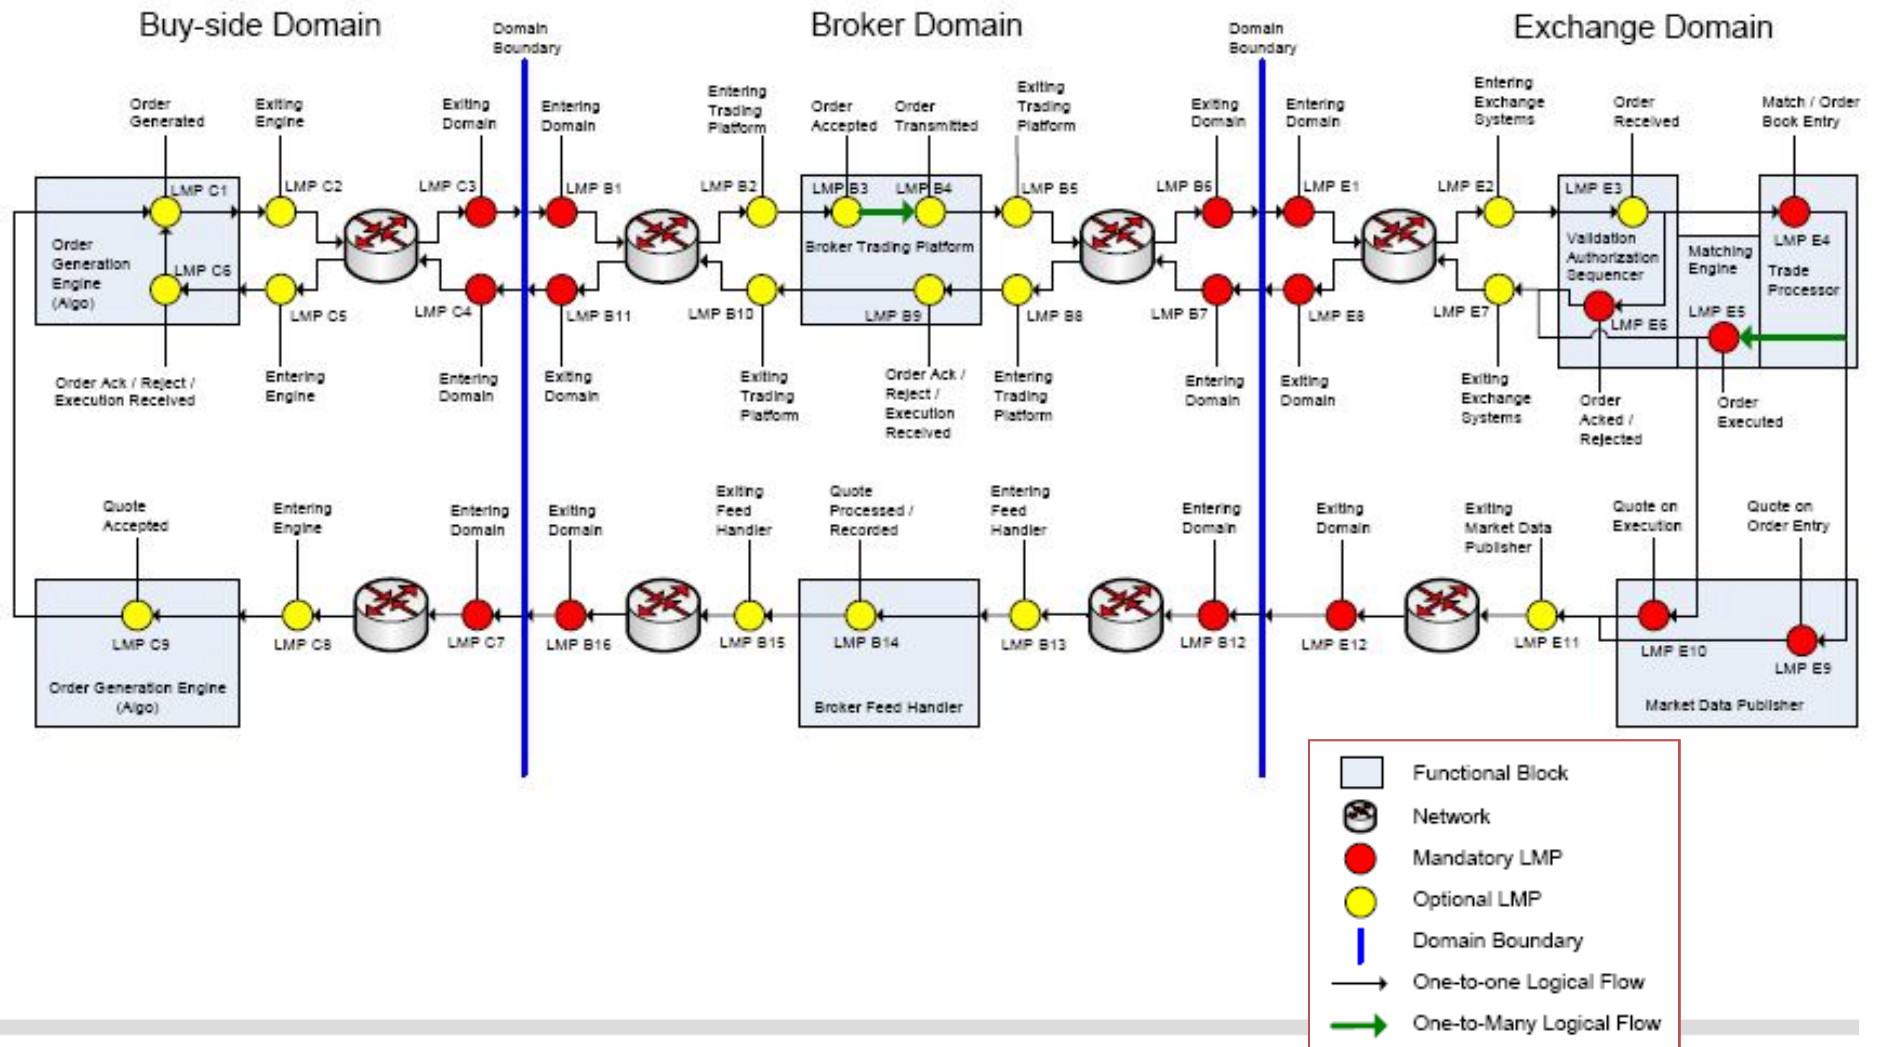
Buy-side Domain

Domain Boundary

Broker Domain

Domain Boundary

Exchange Domain

Order Generated

Exiting Engine

Exiting Domain

Entering Domain

Entering Trading Platform

Order Accepted

Order Transmitted

Exiting Trading Platform

Exiting Domain

Entering Domain

Entering Exchange Systems

Order Received

Match / Order Book Entry

LMP C1

LMP C2

LMP C3

LMP B1

LMP B2

LMP B3

LMP B4

LMP B5

LMP B6

LMP E1

LMP E2

LMP E3

LMP E4

Order Generation Engine (Algo)

LMP C6

Broker Trading Platform

Validation Authorization Sequencer

Matching Engine

Trade Processor

LMP C5

LMP C4

LMP B11

LMP B10

LMP B9

LMP B8

LMP B7

LMP E8

LMP E7

LMP E6

LMP E5

Order Ack / Reject / Execution Received

Entering Engine

Entering Domain

Exiting Domain

Exiting Trading Platform

Order Ack / Reject / Execution Received

Entering Trading Platform

Entering Domain

Exiting Domain

Exiting Exchange Systems

Order Acked / Rejected

Order Executed

Quote Accepted

Entering Engine

Entering Domain

Exiting Domain

Exiting Feed Handler

Quote Processed / Recorded

Entering Feed Handler

Entering Domain

Exiting Domain

Exiting Market Data Publisher

Quote on Execution

Quote on Order Entry

LMP C9

LMP C8

LMP C7

LMP B16

LMP B15

LMP B14

LMP B13

LMP B12

LMP E12

LMP E11

LMP E10

LMP E9

Order Generation Engine (Algo)

Broker Feed Handler

Market Data Publisher

Functional Block

Network

Mandatory LMP

Optional LMP

Domain Boundary

One-to-one Logical Flow

One-to-Many Logical Flow